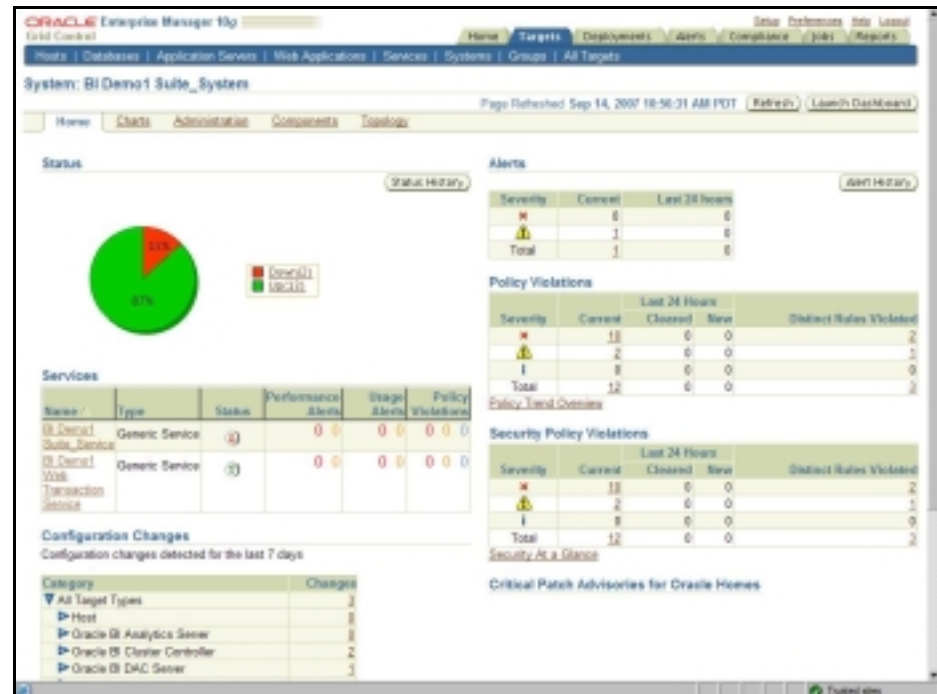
ORACLE Enterprise Manager 10g
Grid Control

Setup Preferences Help Logout

Home Targets Deployments Alerts Compliance Jobs Reports

Hosts | Databases | Application Servers | Web Applications | Services | Systems | Groups | All Targets

System: BI Demo1 Suite_System

Page Refreshed Sep 14, 2007 10:50:31 AM PDT (Refresh) (Launch Dashboard)

Home Charts Administration Components Topology

Status

(Status History)

33%

67%

Down(1)
Up(2)

Services

| Name | Type | Status | Performance Alerts | Usage Alerts | Policy Violations |
|---|---|---|---|---|---|
| BI Demo1 Suite_Service | Generic Service | | 0 0 | 0 0 | 0 0 0 |
| BI Demo1 Web Transaction Service | Generic Service | | 0 0 | 0 0 | 0 0 0 |

Configuration Changes

Configuration changes detected for the last 7 days

| Category | Changes |
|---|---|
| ▼All Target Types | 3 |
| ▶Host | 0 |
| ▶Oracle BI Analytics Server | 0 |
| ▶Oracle BI Cluster Controller | 2 |
| ▶Oracle BI DAC Server | 1 |

Alerts

(Alert History)

| Severity | Current | Last 24 hours |
|---|---|---|
| × | 0 | 0 |
| ⚠ | 1 | 0 |
| Total | 1 | 0 |

Policy Violations

| Severity | Current | Last 24 Hours Closed | Last 24 Hours New | Distinct Rules Violated |
|---|---|---|---|---|
| × | 10 | 0 | 0 | 2 |
| ⚠ | 2 | 0 | 0 | 1 |
| i | 0 | 0 | 0 | 0 |
| Total | 12 | 0 | 0 | 3 |

Policy Trend Overview

Security Policy Violations

| Severity | Current | Last 24 Hours Closed | Last 24 Hours New | Distinct Rules Violated |
|---|---|---|---|---|
| × | 10 | 0 | 0 | 2 |
| ⚠ | 2 | 0 | 0 | 1 |
| i | 0 | 0 | 0 | 0 |
| Total | 12 | 0 | 0 | 3 |

Security At a Glance

Critical Patch Advisories for Oracle Homes

Trusted sites